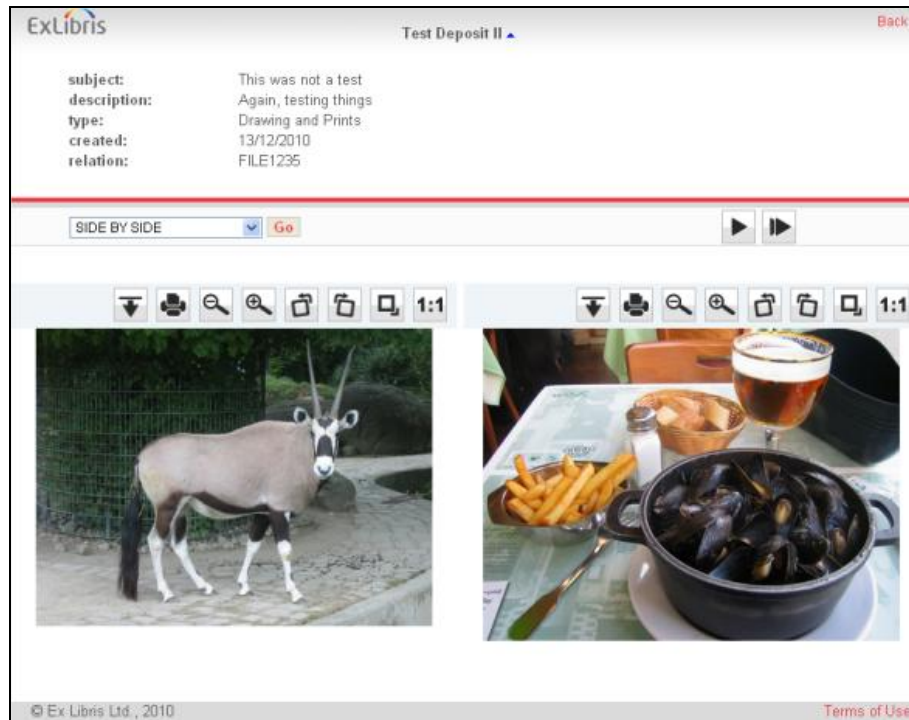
ExLibris

Test Deposit II

Back

subject: This was not a test
description: Again, testing things
type: Drawing and Prints
created: 13/12/2010
relation: FILE1235

SIDE BY SIDE Go

1:1

1:1

© Ex Libris Ltd., 2010

Terms of Use